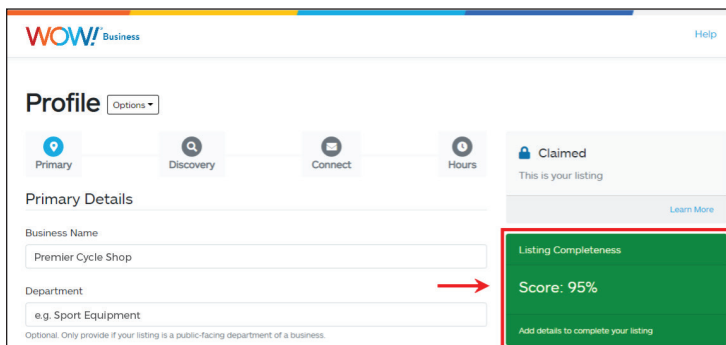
WOW! Business

Help

Profile Options

Primary Discovery Connect Hours

Primary Details

Business Name

Premier Cycle Shop

Department

e.g. Sport Equipment

Optional. Only provide if your listing is a public-facing department of a business.

Claimed

This is your listing

Learn More

Listing Completeness

Score: 95%

Add details to complete your listing